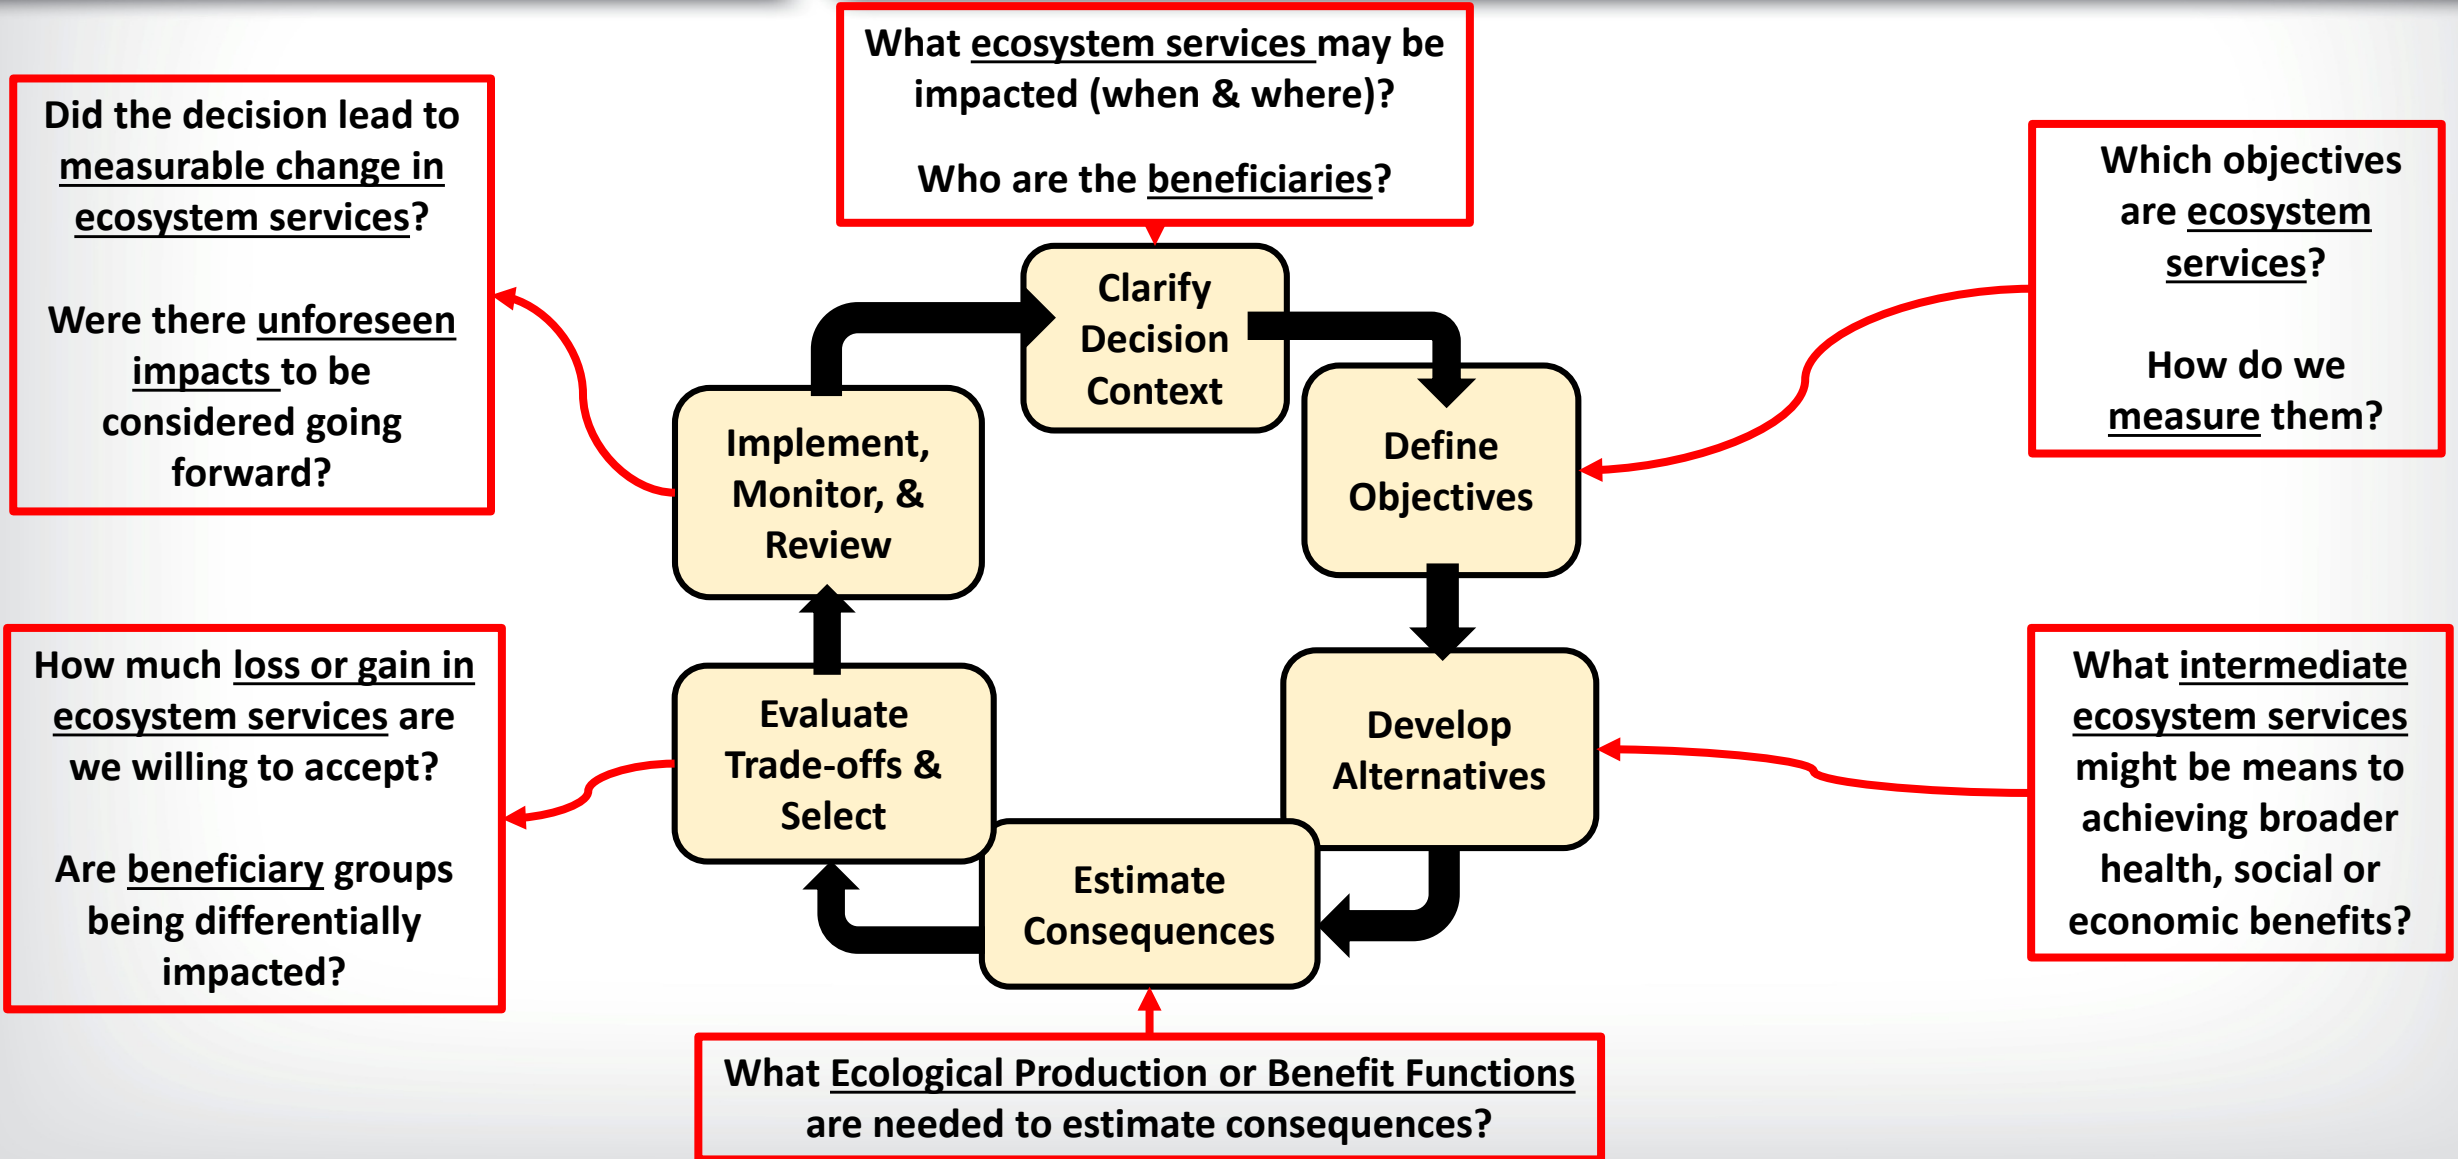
Did the decision lead to measurable change in ecosystem services?

Were there unforeseen impacts to be considered going forward?

What ecosystem services may be impacted (when & where)?

Who are the beneficiaries?

Which objectives are ecosystem services?

How do we measure them?

Clarify Decision Context

Define Objectives

Develop Alternatives

Estimate Consequences

Evaluate Trade-offs & Select

Implement, Monitor, & Review

How much loss or gain in ecosystem services are we willing to accept?

Are beneficiary groups being differentially impacted?

What intermediate ecosystem services might be means to achieving broader health, social or economic benefits?

What Ecological Production or Benefit Functions are needed to estimate consequences?